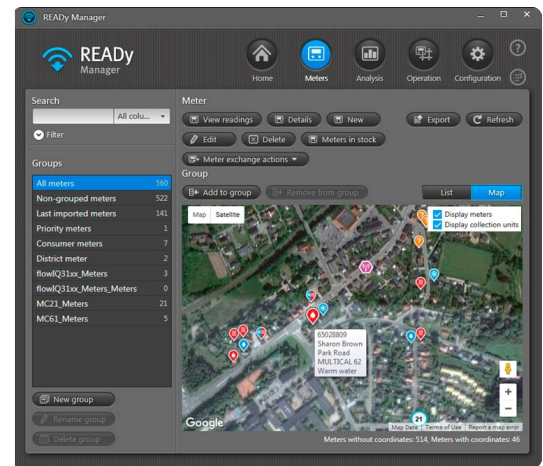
READy Manager

READy Manager

Home
Meters
Analysis
Operation
Configuration

Search
All colu...
Filter

Groups
| | |
|---|---|
| All meters | 560 |
| Non-grouped meters | 522 |
| Last imported meters | 141 |
| Priority meters | 1 |
| Consumer meters | 7 |
| District meter | 2 |
| flowIQ31xx_Meters | 3 |
| flowIQ31xx_Meters_Meters | 0 |
| MC21_Meters | 21 |
| MC61_Meters | 5 |

New group
Rename group
Delete group

Meter
View readings
Details
New
Export
Refresh
Edit
Delete
Meters in stock
Meter exchange actions

Group
Add to group
Remove from group
List
Map

Map
Satellite
Display meters
Display collection units

65028809
Sharon Brown
Park Road
MULTICAL 62
Warm water

21
Google
Map Data
Terms of Use
Report a map error

Meters without coordinates: 514, Meters with coordinates: 46